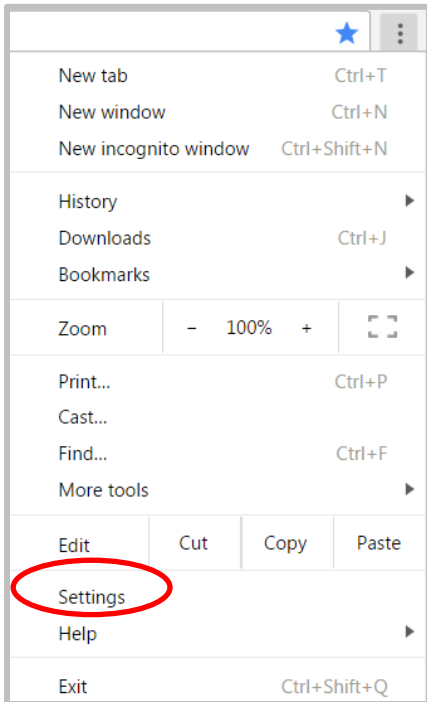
New tab Ctrl+T
New window Ctrl+N
New incognito window Ctrl+Shift+N

History
Downloads Ctrl+J
Bookmarks

Zoom – 100% +

Print... Ctrl+P
Cast...
Find... Ctrl+F
More tools

Edit Cut Copy Paste

Settings
Help

Exit Ctrl+Shift+Q